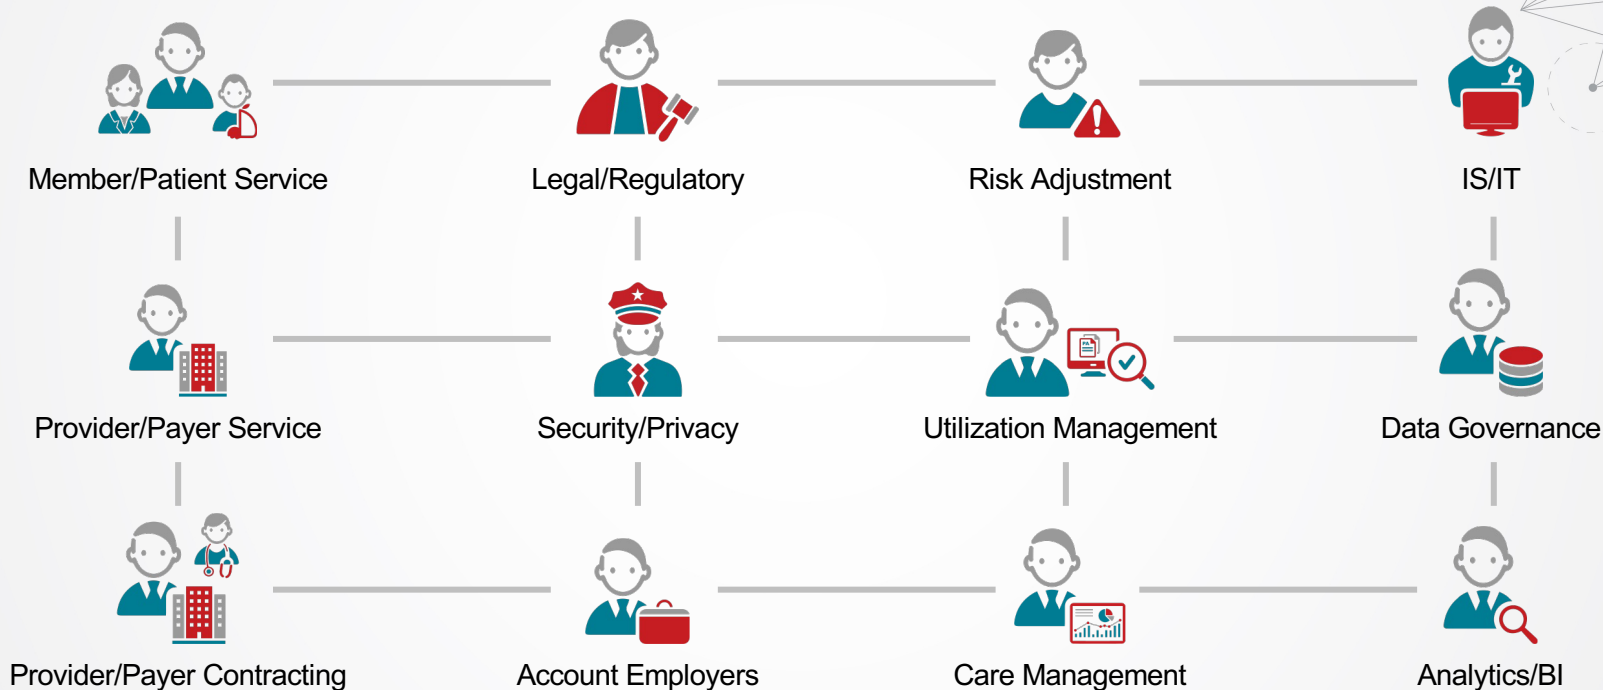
Member/Patient Service

Legal/Regulatory

Risk Adjustment

IS/IT

Provider/Payer Service

Security/Privacy

Utilization Management

Data Governance

Provider/Payer Contracting

Account Employers

Care Management

Analytics/BI